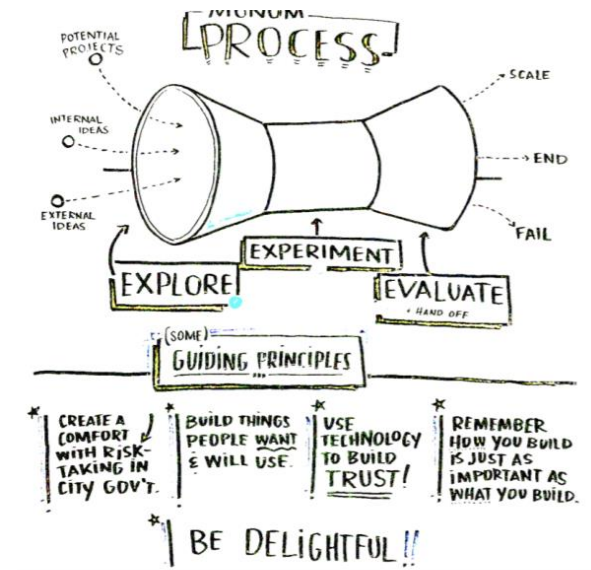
MONUM
PROCESS

POTENTIAL PROJECTS

INTERNAL IDEAS

EXTERNAL IDEAS

SCALE

END

FAIL

EXPLORE

EXPERIMENT

EVALUATE
+ HAND OFF

(SOME)
GUIDING PRINCIPLES

CREATE A COMFORT WITH RISK-TAKING IN CITY GOV'T.

BUILD THINGS PEOPLE WANT & WILL USE.

USE TECHNOLOGY TO BUILD TRUST!

REMEMBER HOW YOU BUILD IS JUST AS IMPORTANT AS WHAT YOU BUILD.

BE DELIGHTFUL!!